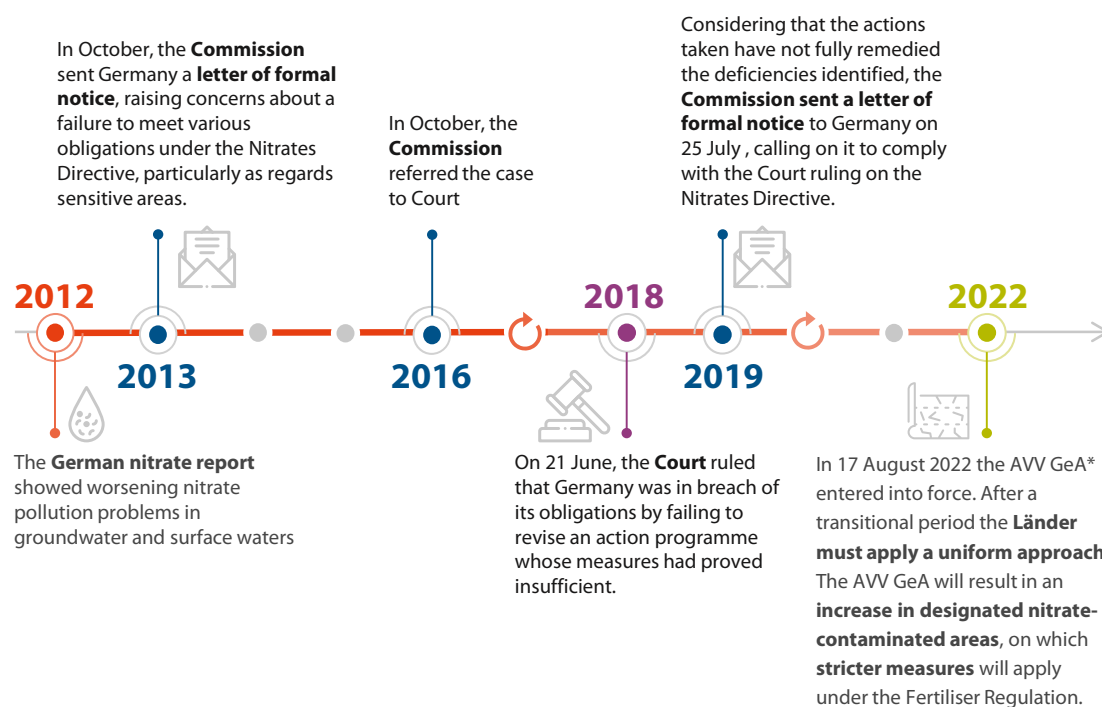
In October, the **Commission** sent Germany a **letter of formal notice**, raising concerns about a failure to meet various obligations under the Nitrates Directive, particularly as regards sensitive areas.

In October, the **Commission** referred the case to Court

Considering that the actions taken have not fully remedied the deficiencies identified, the **Commission sent a letter of formal notice** to Germany on 25 July , calling on it to comply with the Court ruling on the Nitrates Directive.

2012

2013

2016

2018

2019

2022

The **German nitrate report** showed worsening nitrate pollution problems in groundwater and surface waters

On 21 June, the **Court** ruled that Germany was in breach of its obligations by failing to revise an action programme whose measures had proved insufficient.

In 17 August 2022 the AVV GeA* entered into force. After a transitional period the **Länder must apply a uniform approach** The AVV GeA will result in an **increase in designated nitrate-contaminated areas**, on which **stricter measures** will apply under the Fertiliser Regulation.